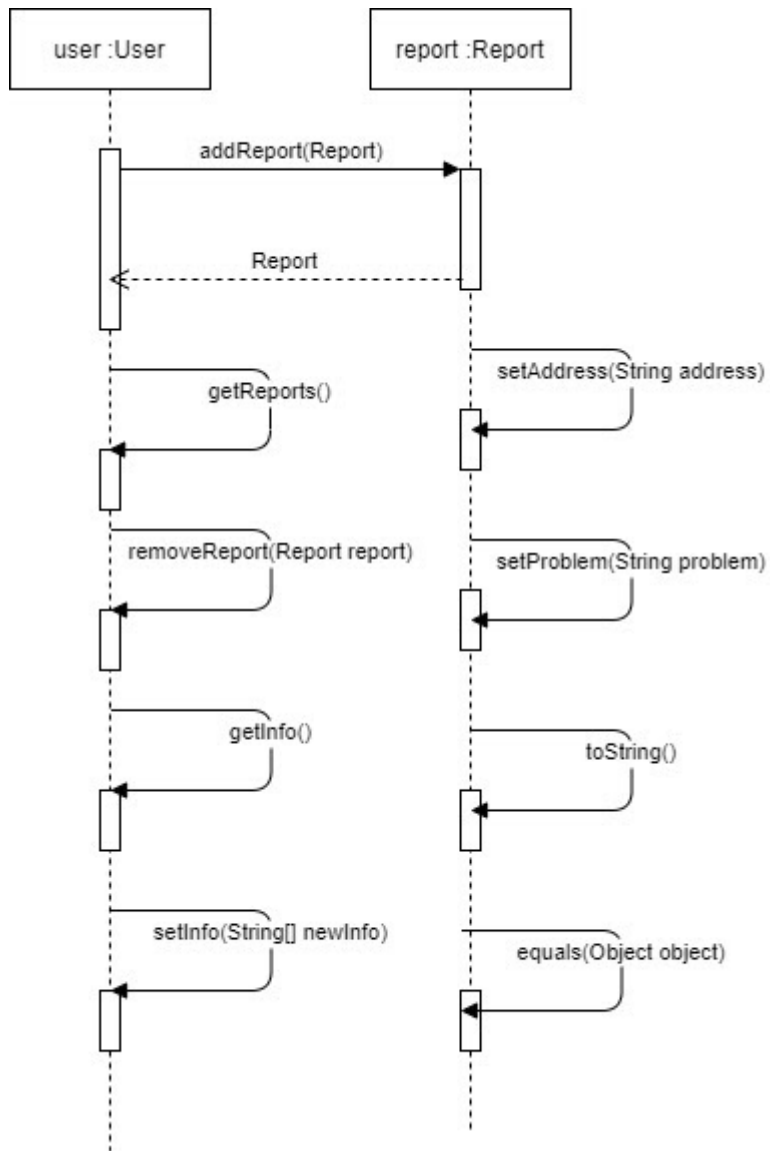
user :User

report :Report

addReport(Report)

Report

getReports()

setAddress(String address)

removeReport(Report report)

setProblem(String problem)

getInfo()

toString()

setInfo(String[] newInfo)

equals(Object object)